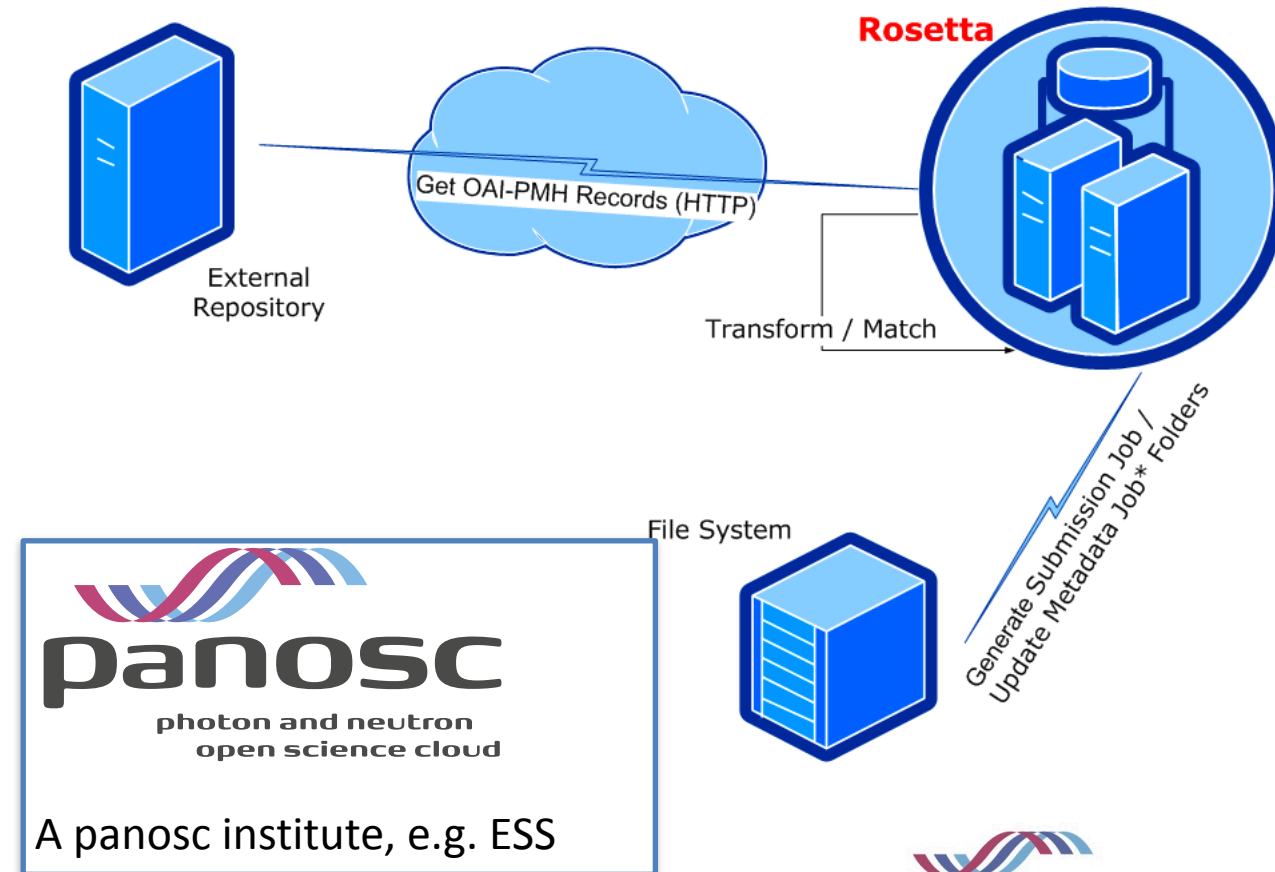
Rosetta

Get OAI-PMH Records (HTTP)

External Repository

Transform / Match

Generate Submission Job / Update Metadata Job* Folders

File System

panosc

photon and neutron open science cloud

A panosc institute, e.g. ESS